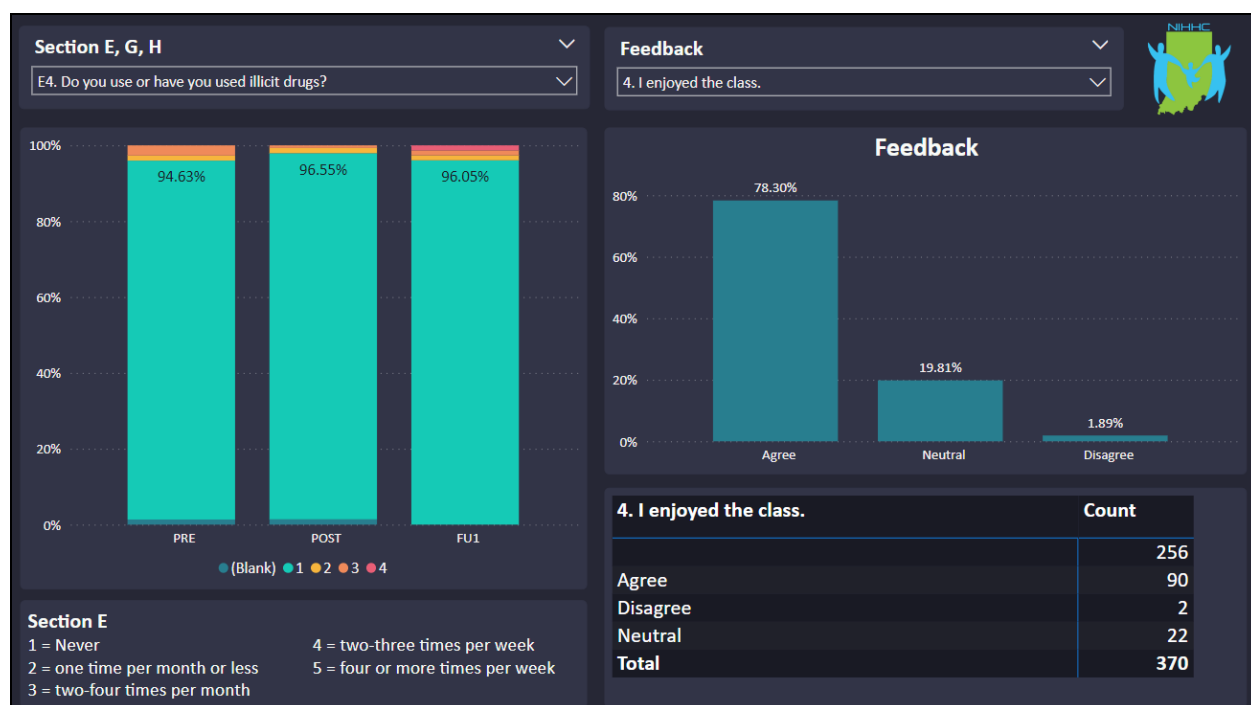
Section E, G, H

E4. Do you use or have you used illicit drugs?

Feedback

4. I enjoyed the class.

NIHHC

100%
80%
60%
40%
20%
0%

94.63%
96.55%
96.05%

PRE
POST
FU1

(Blank) 1 2 3 4

Feedback

80%
60%
40%
20%
0%

78.30%
19.81%
1.89%

Agree
Neutral
Disagree

| 4. I enjoyed the class. | Count |
|---|---|
| | 256 |
| Agree | 90 |
| Disagree | 2 |
| Neutral | 22 |
| Total | 370 |

Section E
1 = Never
2 = one time per month or less
3 = two-four times per month
4 = two-three times per week
5 = four or more times per week